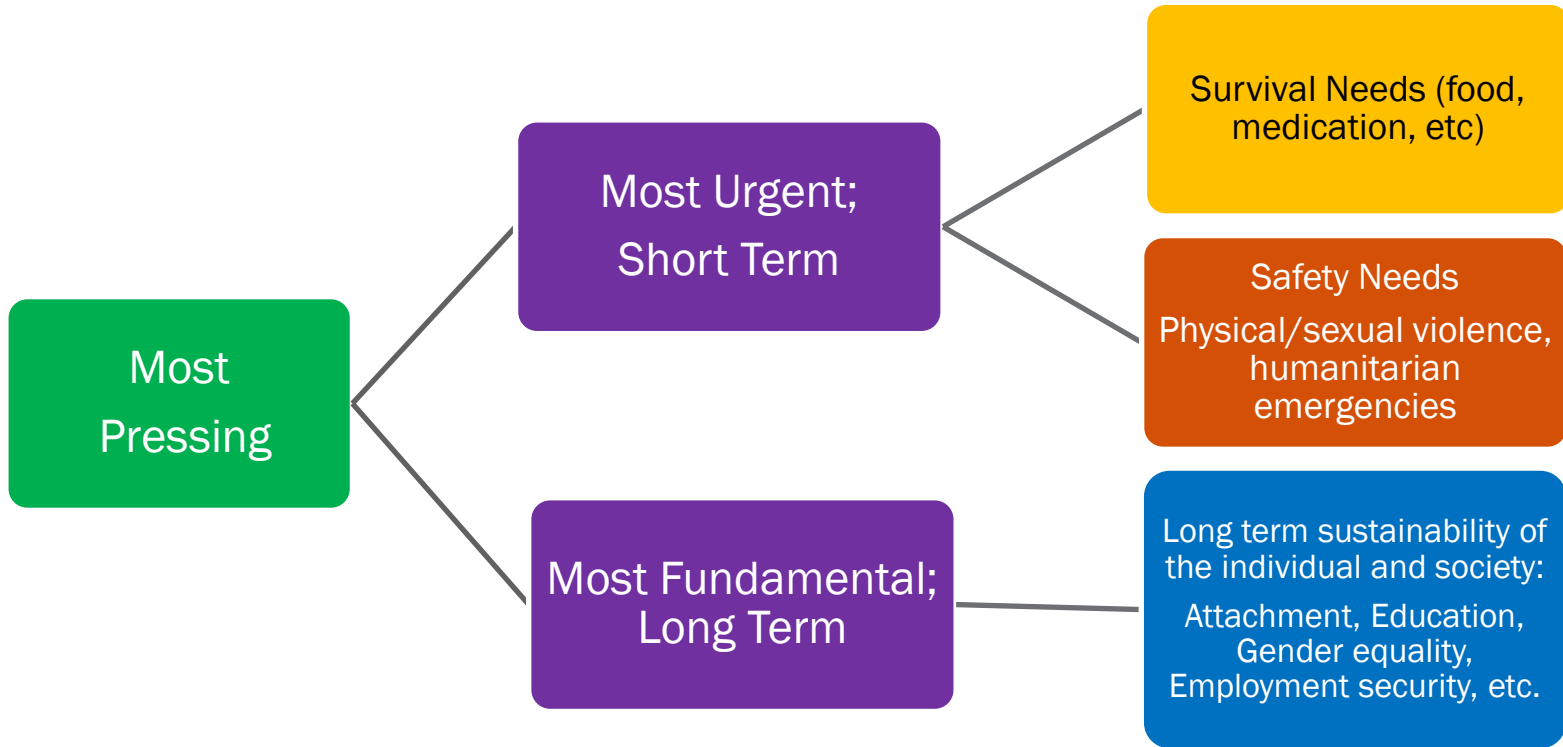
Most Pressing

Most Urgent; Short Term

Most Fundamental; Long Term

Survival Needs (food, medication, etc)

Safety Needs

Physical/sexual violence, humanitarian emergencies

Long term sustainability of the individual and society:

Attachment, Education, Gender equality, Employment security, etc.